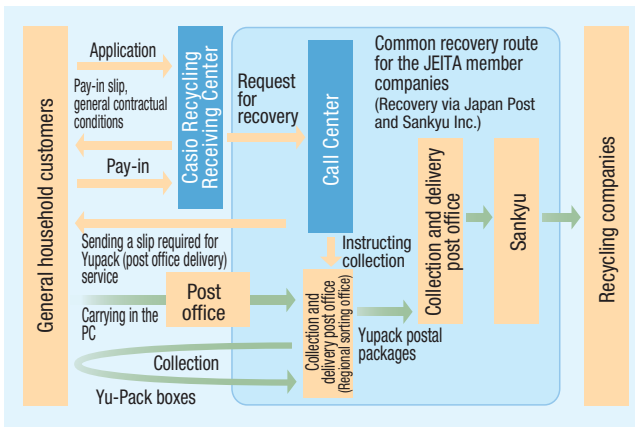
General household customers

Application

Pay-in slip, general contractual conditions

Pay-in

Casio Recycling Receiving Center

Request for recovery

Call Center

Common recovery route for the JEITA member companies
(Recovery via Japan Post and Sankyu Inc.)

Collection and delivery post office

Sankyu

Recycling companies

Sending a slip required for Yupack (post office delivery) service

Instructing collection

Carrying in the PC

Post office

Collection and delivery post office (Regional sorting office)

Yupack postal packages

Collection

Yu-Pack boxes